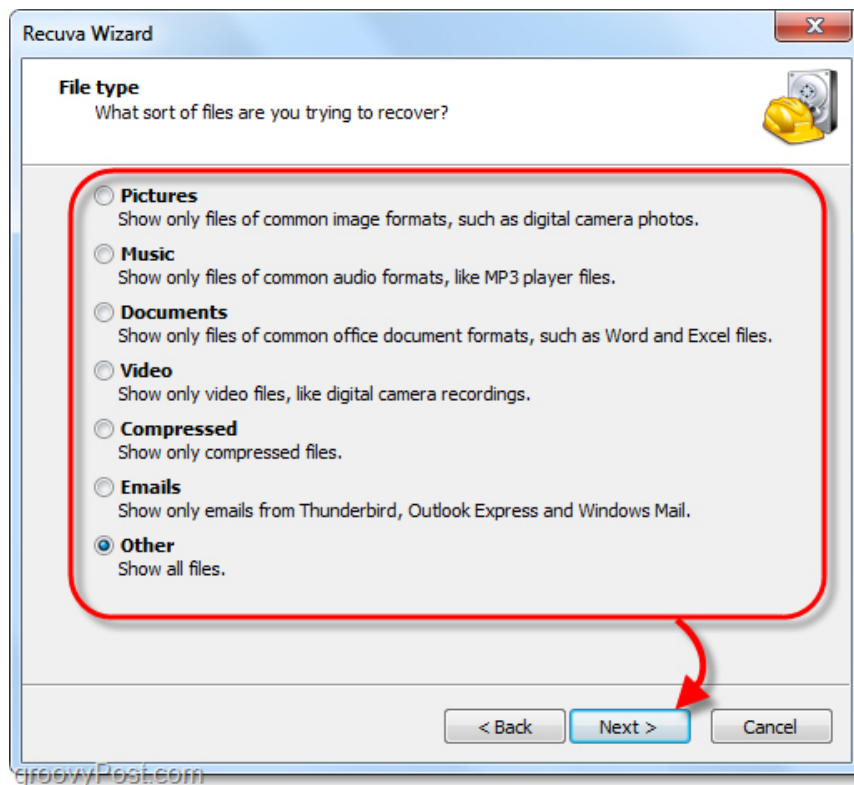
Recuva Wizard

File type
What sort of files are you trying to recover?

Pictures
Show only files of common image formats, such as digital camera photos.

Music
Show only files of common audio formats, like MP3 player files.

Documents
Show only files of common office document formats, such as Word and Excel files.

Video
Show only video files, like digital camera recordings.

Compressed
Show only compressed files.

Emails
Show only emails from Thunderbird, Outlook Express and Windows Mail.

Other
Show all files.

< Back
Next >
Cancel

groovyPost.com